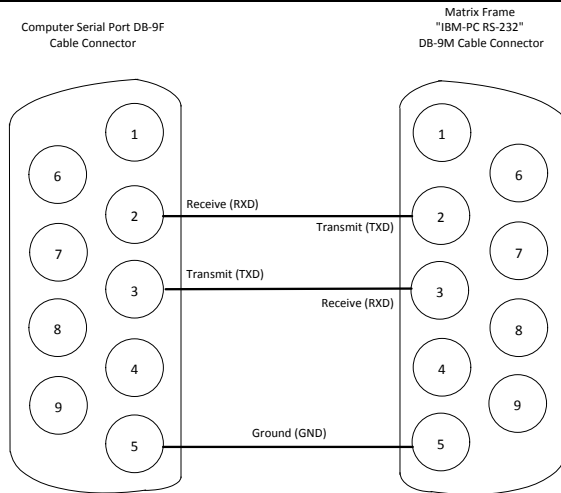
Computer Serial Port DB-9F
Cable Connector

Matrix Frame
"IBM-PC RS-232"
DB-9M Cable Connector

1
6
2
7
3
8
4
9
5

Receive (RXD)
Transmit (TXD)
Transmit (TXD)
Receive (RXD)
Ground (GND)

1
6
2
7
3
8
4
9
5